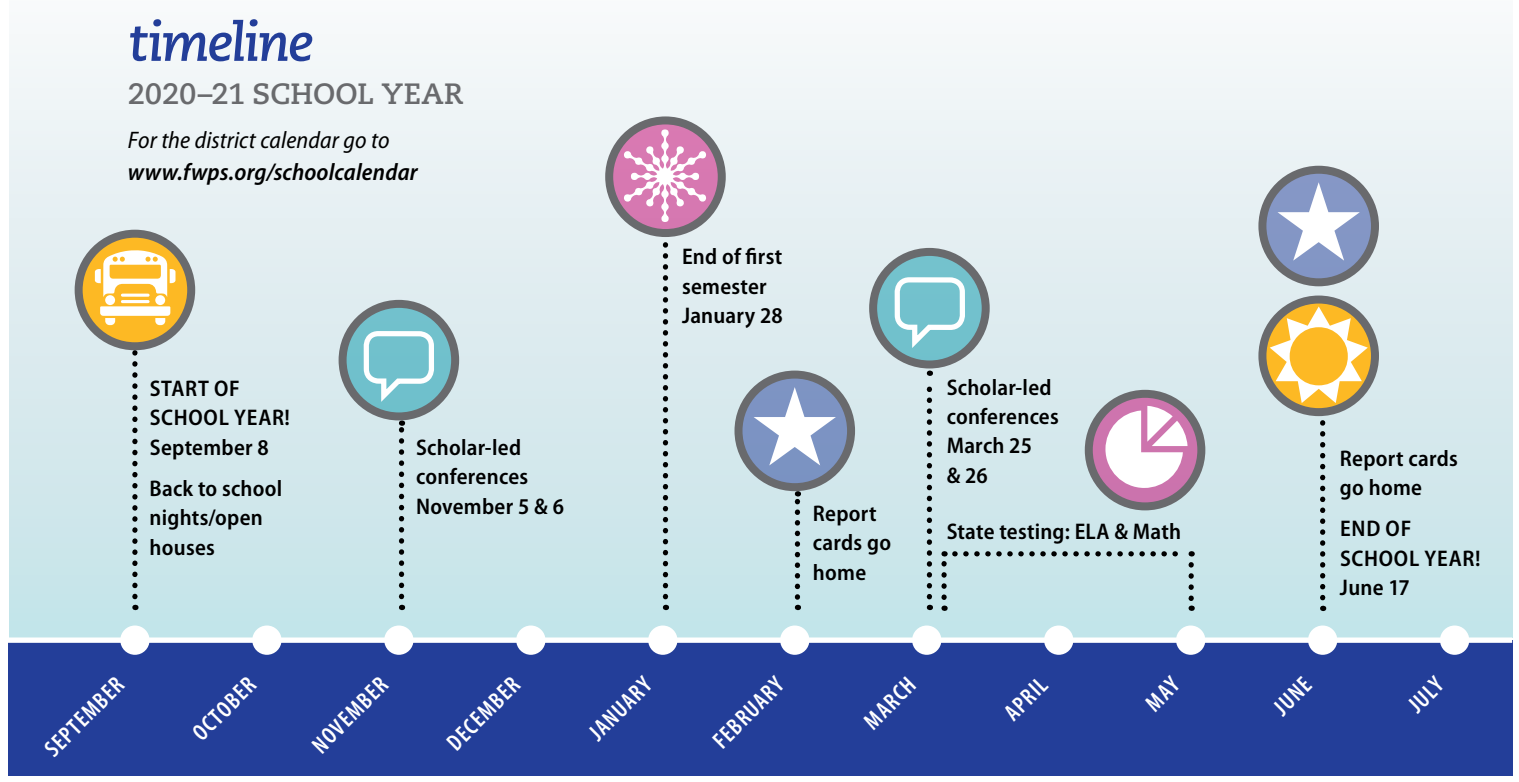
timeline
2020–21 SCHOOL YEAR

For the district calendar go to www.fwps.org/schoolcalendar

START OF SCHOOL YEAR! September 8

Back to school nights/open houses

Scholar-led conferences November 5 & 6

End of first semester January 28

Report cards go home

Scholar-led conferences March 25 & 26

State testing: ELA & Math

Report cards go home

END OF SCHOOL YEAR! June 17

SEPTEMBER
OCTOBER
NOVEMBER
DECEMBER
JANUARY
FEBRUARY
MARCH
APRIL
MAY
JUNE
JULY